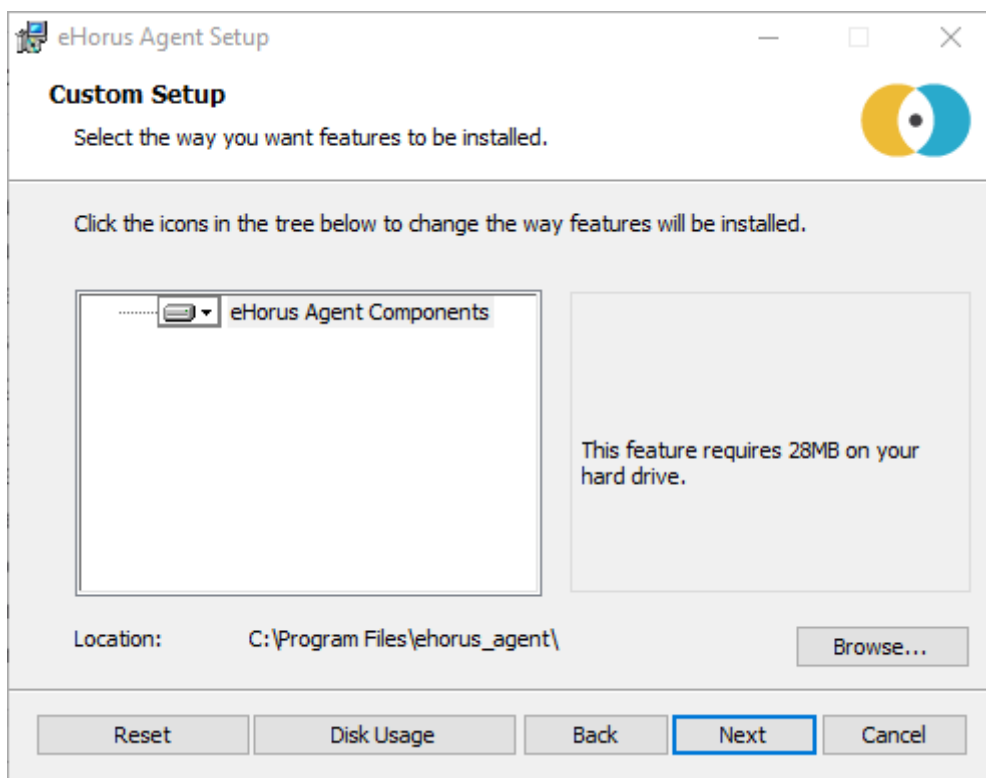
eHorus Agent Setup

Custom Setup

Select the way you want features to be installed.

Click the icons in the tree below to change the way features will be installed.

eHorus Agent Components

This feature requires 28MB on your hard drive.

Location: C:\Program Files\ehorus_agent\

Browse...

Reset

Disk Usage

Back

Next

Cancel